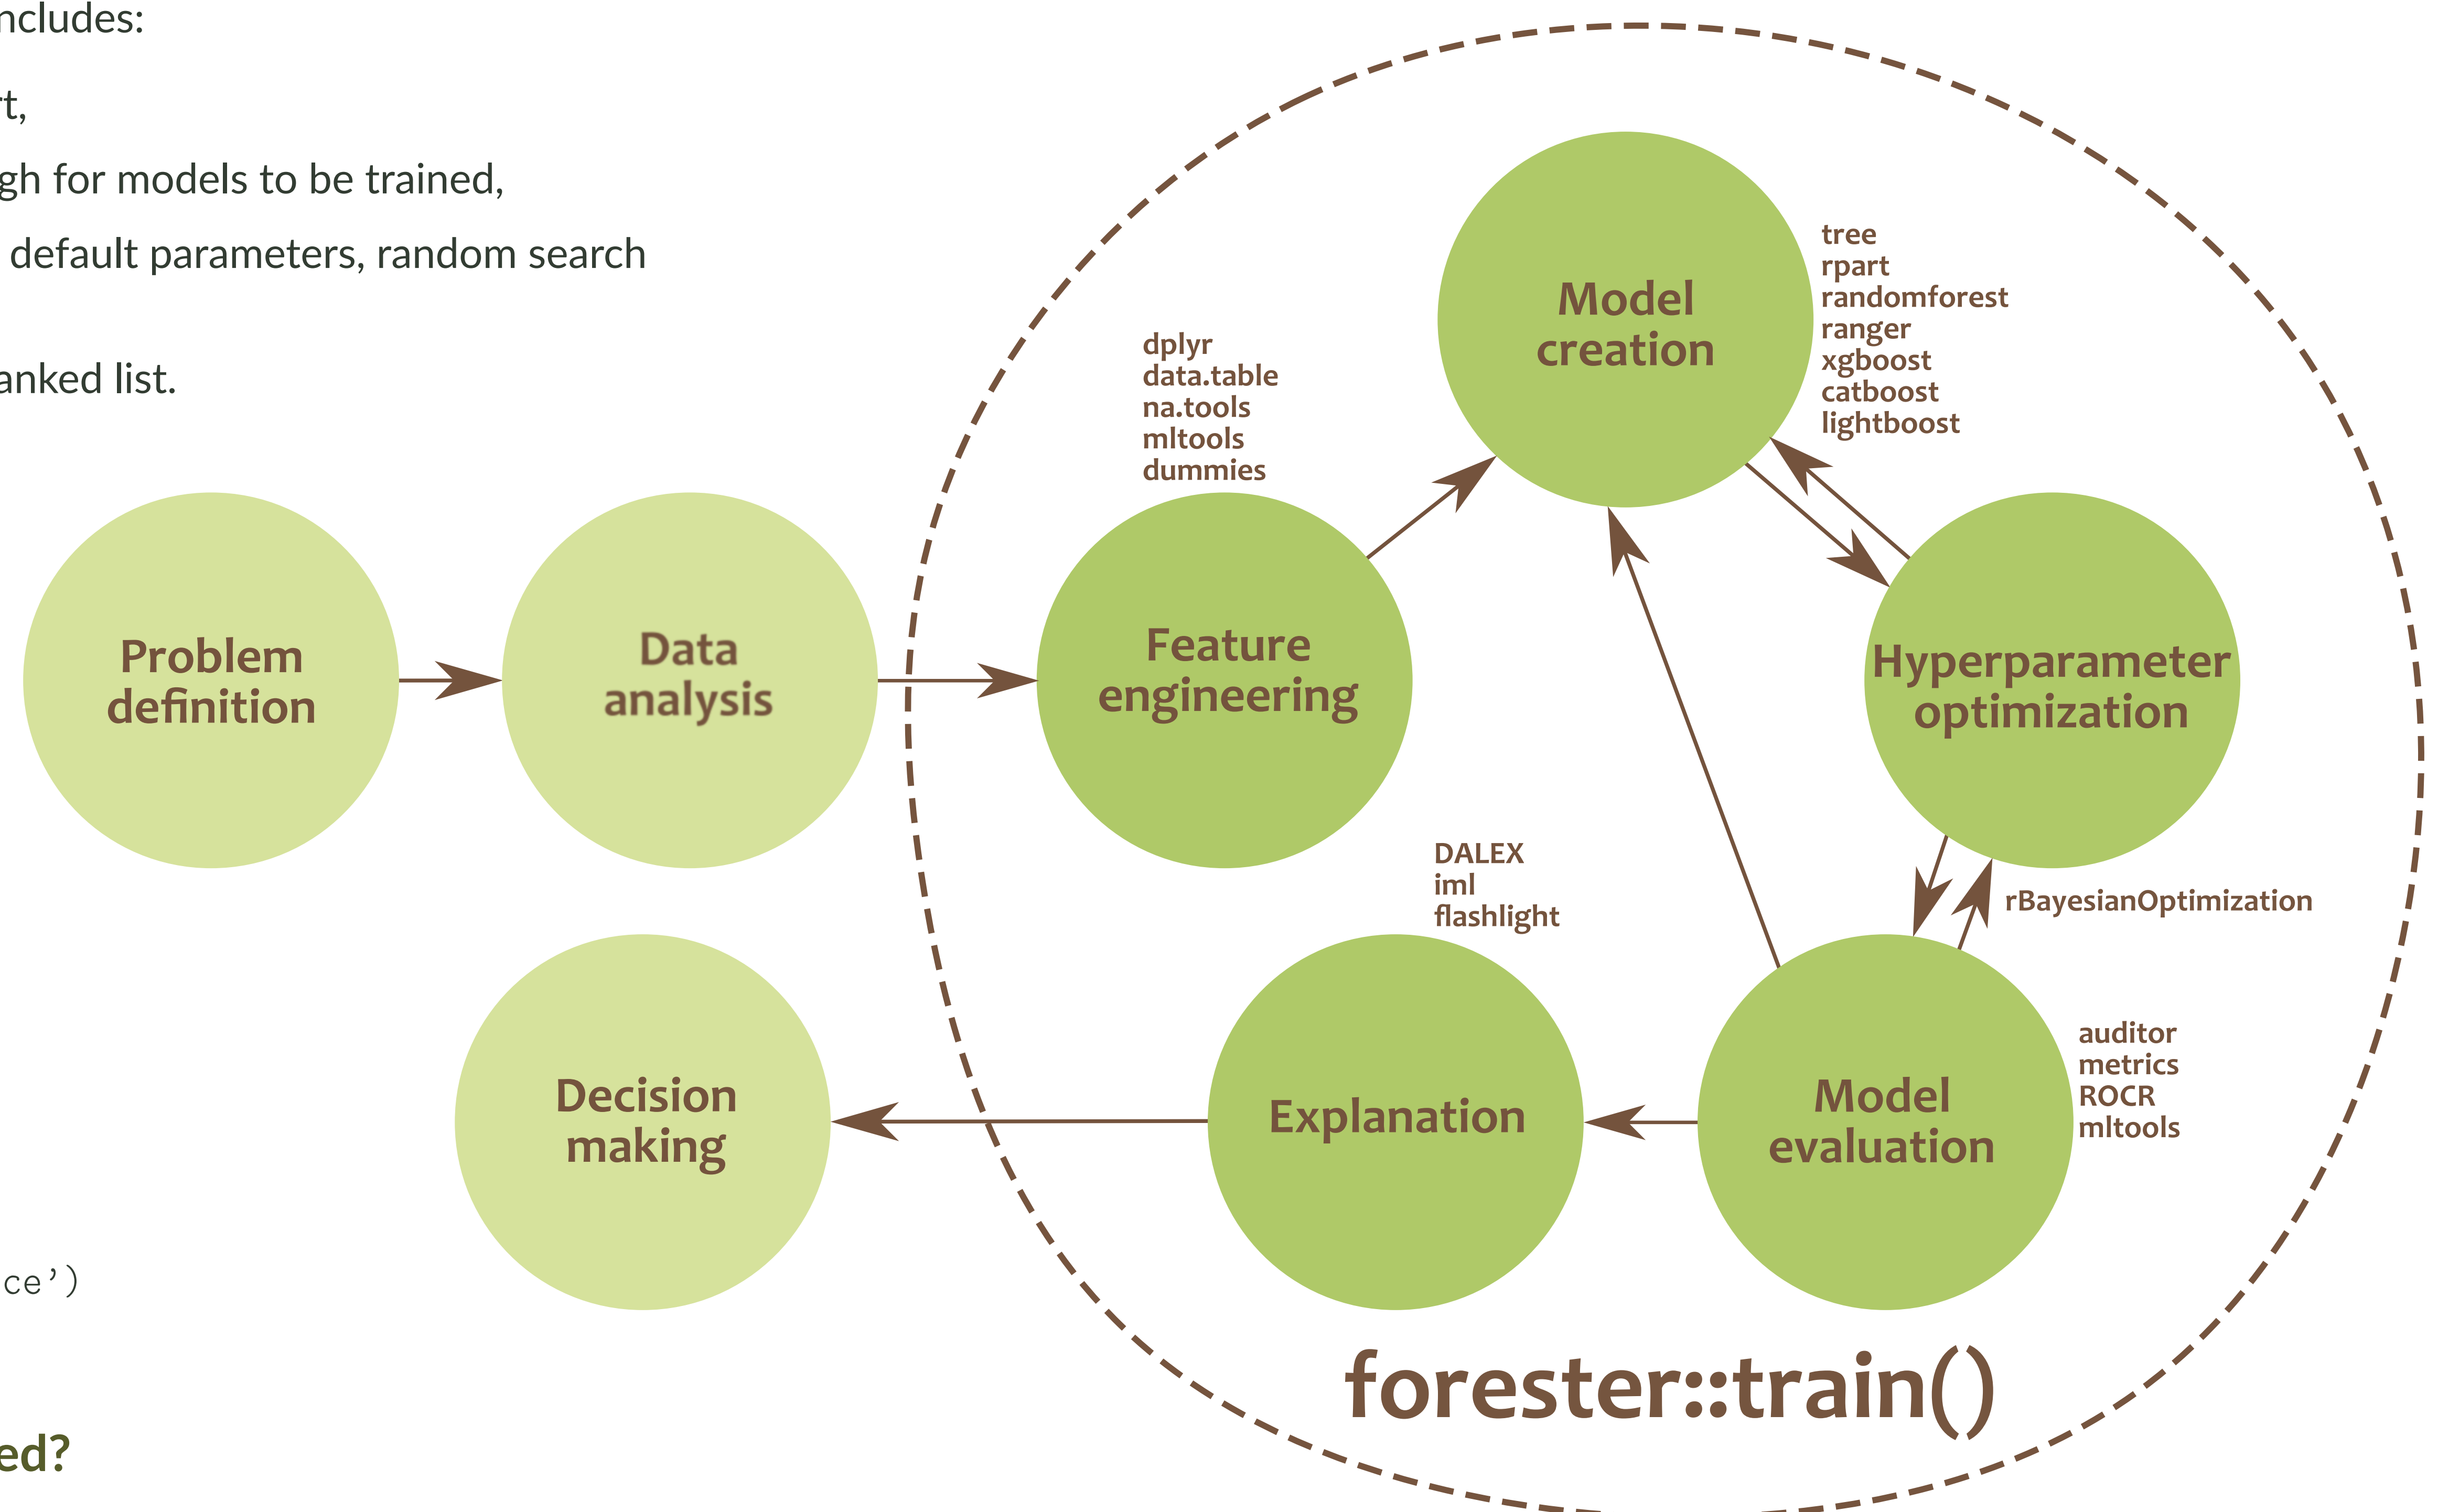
ncludes:

rt,

gh for models to be trained,

default parameters, random search

anked list.

ce')

ed?

Problem definition

Data analysis

Feature engineering

dplyr
data.table
na.tools
mltools
dummies

Model creation

tree
rpart
randomforest
ranger
xgboost
catboost
lightboost

Hyperparameter optimization

rBayesianOptimization

DALEX
iml
flashlight

Decision making

Explanation

Model evaluation

auditor
metrics
ROCR
mltools

forester::train()